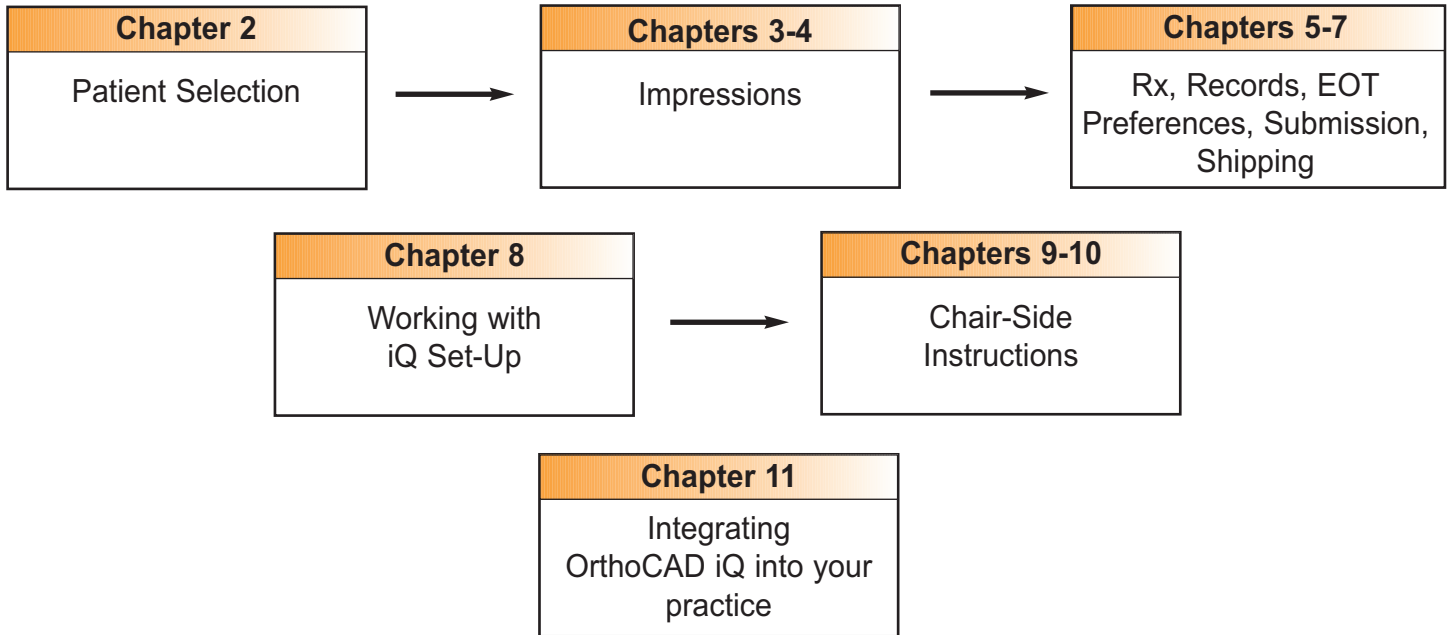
Chapter 2
Patient Selection

Chapters 3-4
Impressions

Chapters 5-7
Rx, Records, EOT Preferences, Submission, Shipping

Chapter 8
Working with iQ Set-Up

Chapters 9-10
Chair-Side Instructions

Chapter 11
Integrating OrthoCAD iQ into your practice